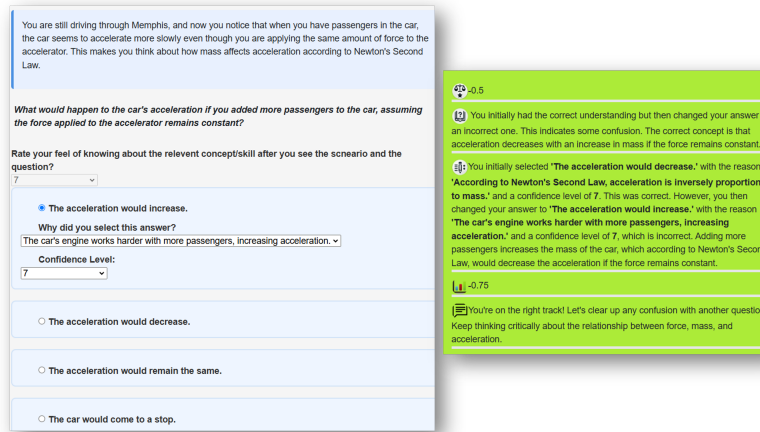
You are still driving through Memphis, and now you notice that when you have passengers in the car, the car seems to accelerate more slowly even though you are applying the same amount of force to the accelerator. This makes you think about how mass affects acceleration according to Newton's Second Law.

What would happen to the car's acceleration if you added more passengers to the car, assuming the force applied to the accelerator remains constant?

Rate your feel of knowing about the relevent concept/skill after you see the scneario and the question?

7

The acceleration would increase.

Why did you select this answer?

The car's engine works harder with more passengers, increasing acceleration.

Confidence Level:

7

The acceleration would decrease.

The acceleration would remain the same.

The car would come to a stop.

-0.5

You initially had the correct understanding but then changed your answer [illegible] an incorrect one. This indicates some confusion. The correct concept is that acceleration decreases with an increase in mass if the force remains constant.

You initially selected 'The acceleration would decrease.' with the reason 'According to Newton's Second Law, acceleration is inversely proportion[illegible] to mass.' and a confidence level of 7. This was correct. However, you then changed your answer to 'The acceleration would increase.' with the reason 'The car's engine works harder with more passengers, increasing acceleration.' and a confidence level of 7, which is incorrect. Adding more passengers increases the mass of the car, which according to Newton's Secon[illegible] Law, would decrease the acceleration if the force remains constant.

-0.75

You're on the right track! Let's clear up any confusion with another questio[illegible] Keep thinking critically about the relationship between force, mass, and acceleration.